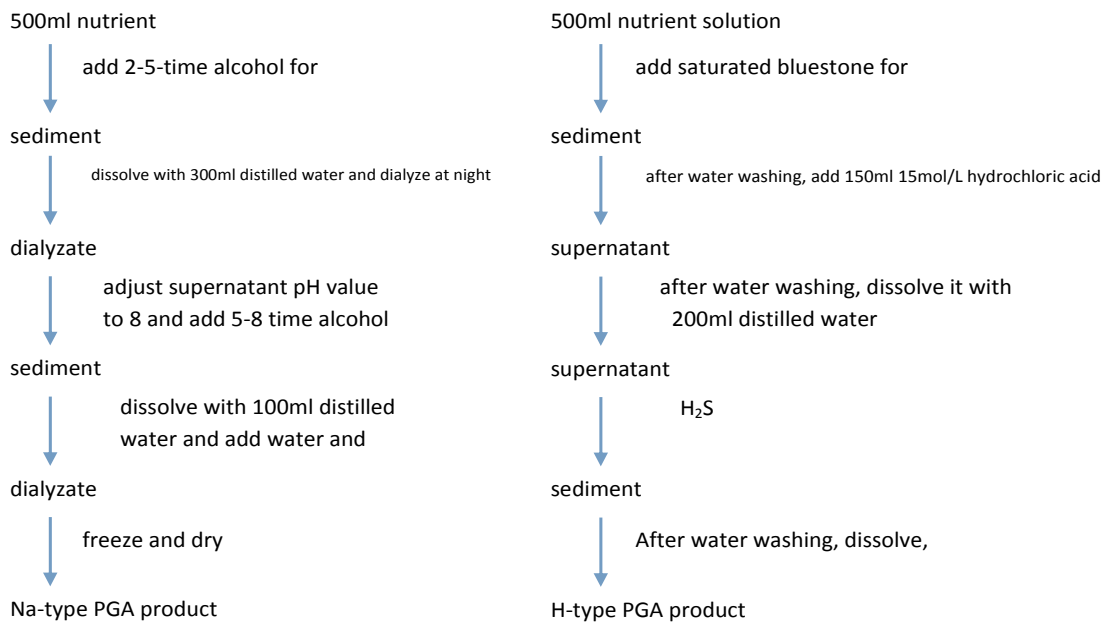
500ml nutrient

add 2-5-time alcohol for

sediment

dissolve with 300ml distilled water and dialyze at night

dialyzate

adjust supernatant pH value to 8 and add 5-8 time alcohol

sediment

dissolve with 100ml distilled water and add water and

dialyzate

freeze and dry

Na-type PGA product

500ml nutrient solution

add saturated bluestone for

sediment

after water washing, add 150ml 15mol/L hydrochloric acid

supernatant

after water washing, dissolve it with 200ml distilled water

supernatant

$H_2S$

sediment

After water washing, dissolve,

H-type PGA product